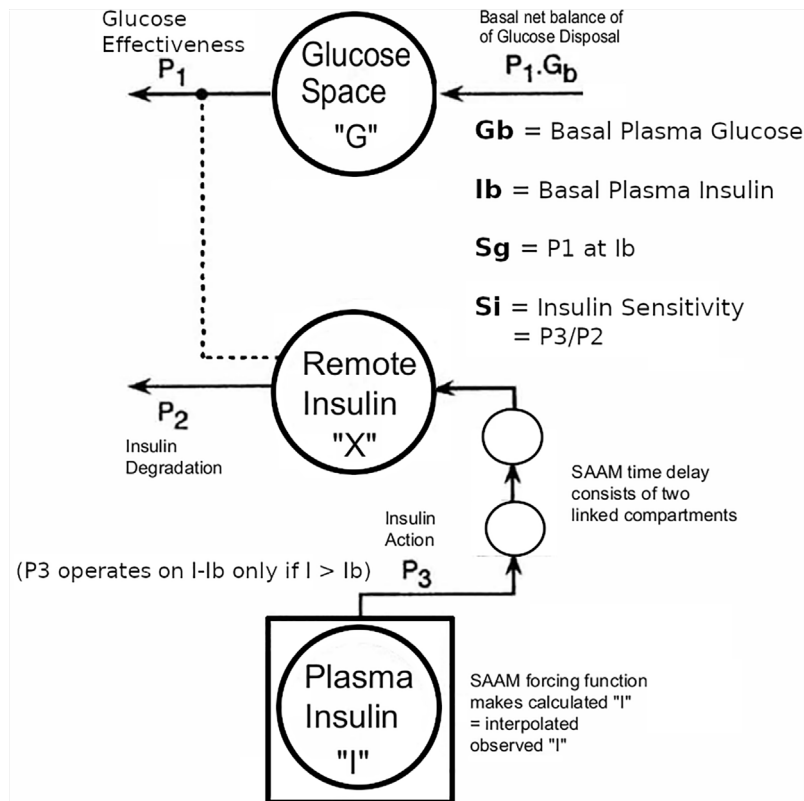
Glucose Effectiveness

$P_1$

Glucose Space "G"

Basal net balance of of Glucose Disposal

$P_1.G_b$

**Gb** = Basal Plasma Glucose

**Ib** = Basal Plasma Insulin

**Sg** = P1 at Ib

**Si** = Insulin Sensitivity = P3/P2

Remote Insulin "X"

$P_2$

Insulin Degradation

SAAM time delay consists of two linked compartments

Insulin Action

$P_3$

(P3 operates on I-Ib only if I > Ib)

Plasma Insulin "I"

SAAM forcing function makes calculated "I" = interpolated observed "I"